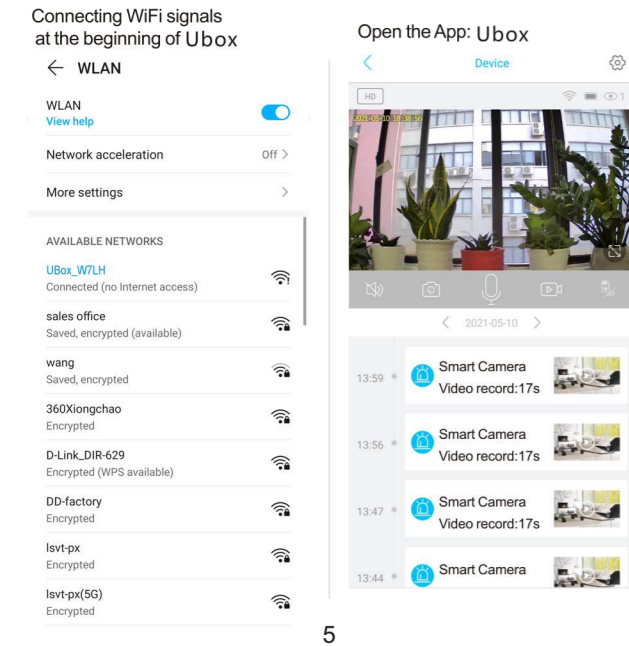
Connecting WiFi signals at the beginning of Ubox

← WLAN

WLAN
View help

Network acceleration Off >

More settings >

AVAILABLE NETWORKS

UBox_W7LH
Connected (no Internet access)

sales office
Saved, encrypted (available)

wang
Saved, encrypted

360Xiongchao
Encrypted

D-Link_DIR-629
Encrypted (WPS available)

DD-factory
Encrypted

lsvt-px
Encrypted

lsvt-px(5G)
Encrypted

Open the App: Ubox

< Device

HD

2021-05-10 13:38:59

< 2021-05-10 >

13:59 Smart Camera
Video record:17s

13:56 Smart Camera
Video record:17s

13:47 Smart Camera
Video record:17s

13:44 Smart Camera

5